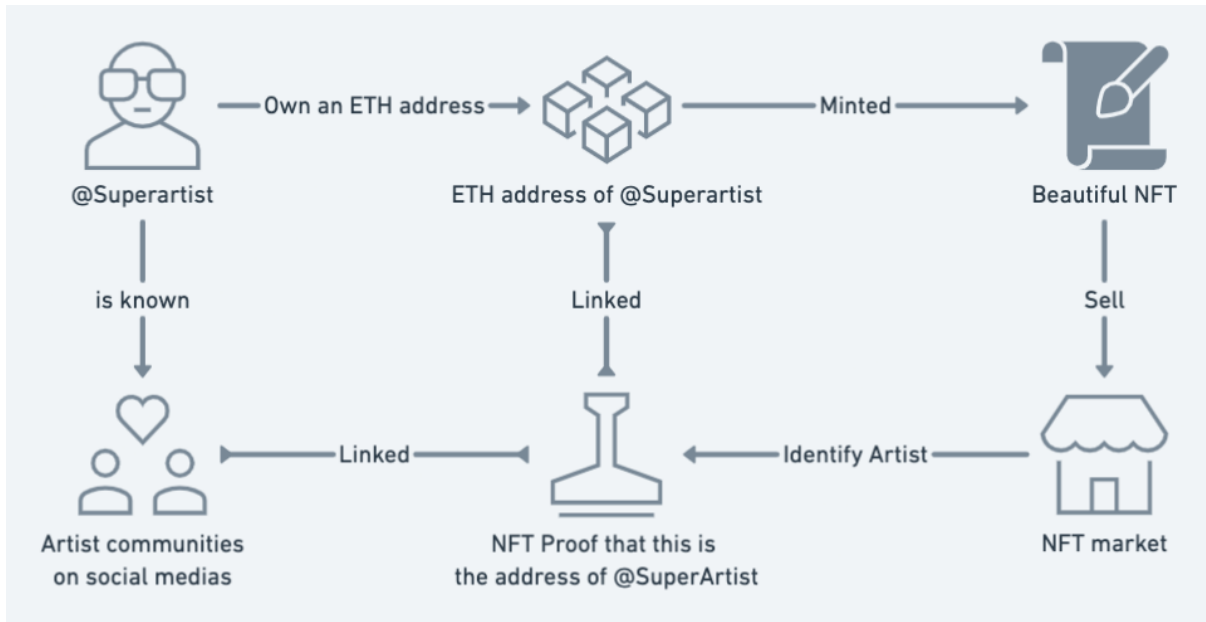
@Superartist

Own an ETH address

ETH address of @Superartist

Minted

Beautiful NFT

is known

Linked

Sell

Artist communities on social medias

Linked

NFT Proof that this is the address of @SuperArtist

Identify Artist

NFT market